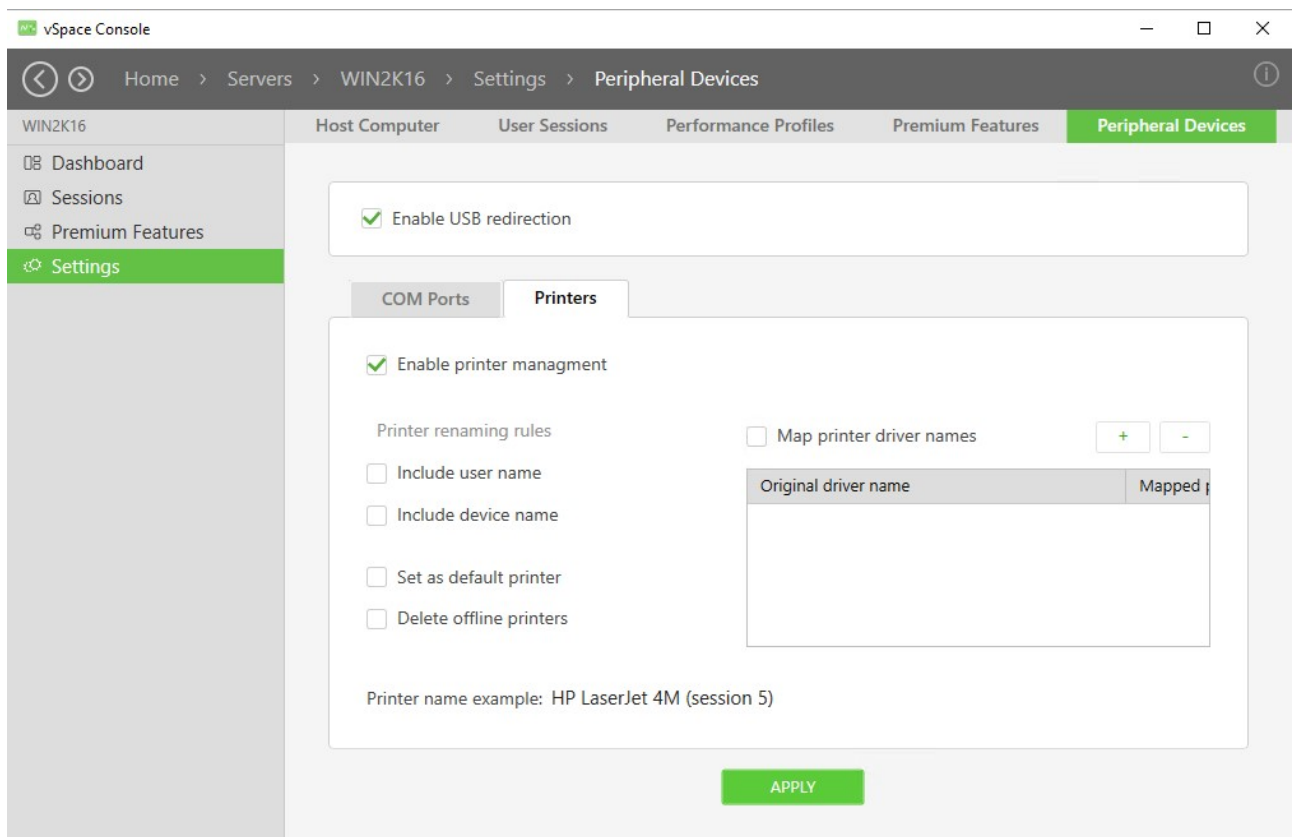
vSpace Console

Home > Servers > WIN2K16 > Settings > Peripheral Devices

WIN2K16

Host Computer | User Sessions | Performance Profiles | Premium Features | Peripheral Devices

Dashboard
Sessions
Premium Features
Settings

Enable USB redirection

COM Ports | Printers

Enable printer managment

Printer renaming rules

Include user name

Include device name

Set as default printer

Delete offline printers

Map printer driver names

+ -

| Original driver name | Mapped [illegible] |
|---|---|

Printer name example: HP LaserJet 4M (session 5)

APPLY